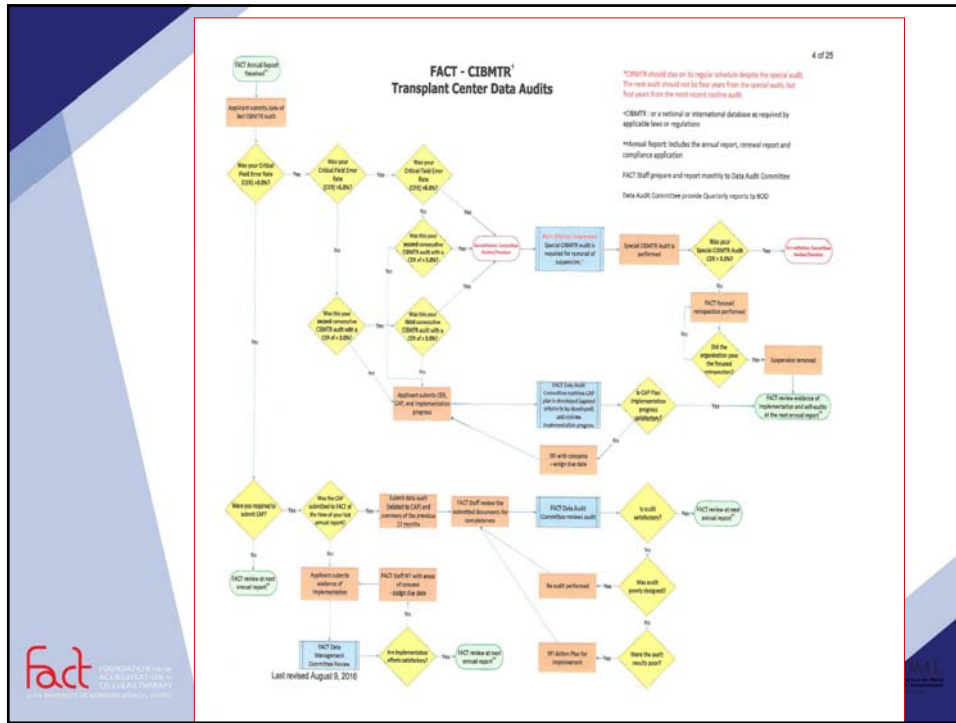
4 of 25

FACT - CIBMTR¹ Transplant Center Data Audits

*CIBMTR should stay on its regular schedule despite the special audit. The next audit should not be four years from the special audit, but four years from the most recent routine audit.

¹CIBMTR : or a national or international database as required by applicable laws or regulations

²Annual Report: includes the annual report, renewal report and compliance application

FACT Staff prepare and report monthly to Data Audit Committee

Data Audit Committee provide Quarterly reports to BOD

FACT Annual Report Received²

Applicant submits date of last CIBMTR audit

Was your Critical Field Error Rate (CER) >5.0%?

Was your Critical Field Error Rate (CER) >5.0%?

Was your Critical Field Error Rate (CER) >5.0%?

Yes

No

Was this your second consecutive CIBMTR audit with a CER of > 5.0%?

Was this your second consecutive CIBMTR audit with a CER of > 5.0%?

Was this your third consecutive CIBMTR audit with a CER of > 5.0%?

Accreditation Committee Review/Decision

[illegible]

Special CIBMTR audit is required for removal of suspension.*

Special CIBMTR Audit is performed

Was your Special CIBMTR Audit CER > 5.0%?

Accreditation Committee Review/Decision

FACT focused reinspection performed

Did the organization pass the focused reinspection?

Suspension removed

Applicant submits CER, CAP, and implementation progress

FACT Data Audit Committee reviews CAP plan is developed (against efforts to be developed) and reviews implementation progress

Is CAP Plan implementation progress satisfactory?

FACT review evidence of implementation and self-audits at the next annual report²

RFI with concerns - assign due date

Were you required to submit CAP?

Was the CAP submitted to FACT at the time of your last annual report?

Submit data audit (related to CAP) and summary of the previous 12 months

FACT Staff review the submitted documents for completeness

FACT Data Audit Committee reviews audit

Is audit satisfactory?

FACT review at next annual report²

FACT review at next annual report²

Applicant submits evidence of implementation

FACT Staff RFI with areas of concern - assign due date

No audit performed

Was audit poorly designed?

FACT Data Management Committee Review

Are implementation efforts satisfactory?

FACT review at next annual report²

RFI Action Plan for Improvement

Were the audit results poor?

Last revised August 9, 2016

Yes

No

fact FOUNDATION FOR THE ACCREDITATION OF CELLULAR THERAPY AT THE UNIVERSITY OF NEBRASKA MEDICAL CENTER